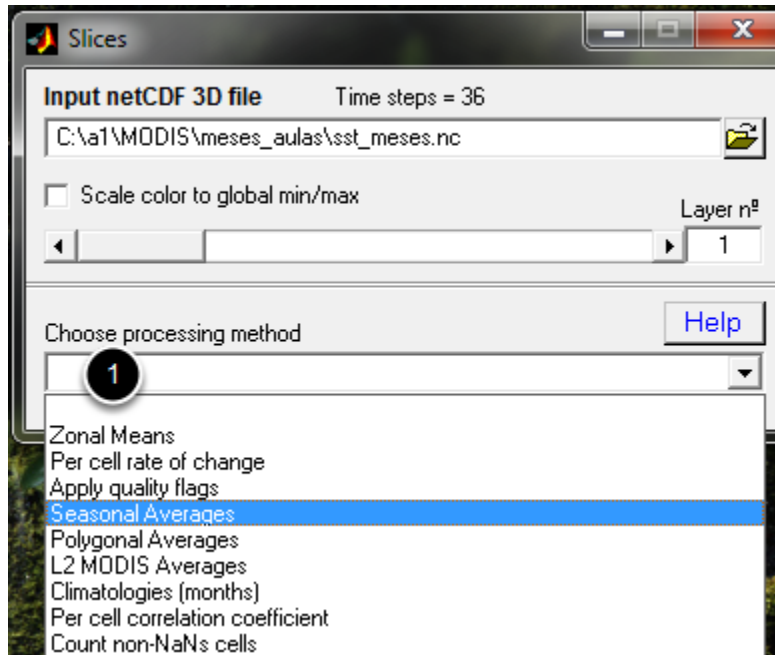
Slices

Input netCDF 3D file

Time steps = 36

C:\a1\MODIS\meses_aulas\sst_meses.nc

Scale color to global min/max

Layer nº

1

Choose processing method

Help

1

Zonal Means
Per cell rate of change
Apply quality flags
Seasonal Averages
Polygonal Averages
L2 MODIS Averages
Climatologies (months)
Per cell correlation coefficient
Count non-NaNs cells